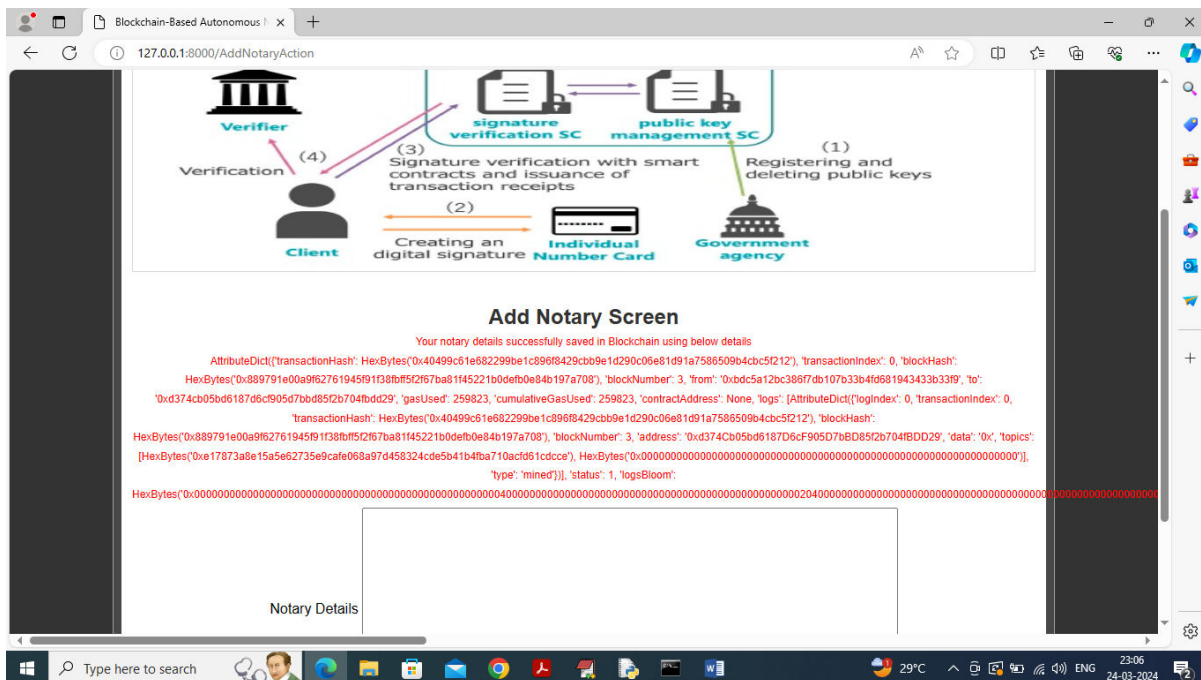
Blockchain-Based Autonomous N ×
127.0.0.1:8000/AddNotaryAction

Verifier
signature verification SC
public key management SC
(4)
Verification
(3)
Signature verification with smart contracts and issuance of transaction receipts
(1)
Registering and deleting public keys
(2)
Client
Creating an digital signature
Individual Number Card
Government agency

Add Notary Screen
Your notary details successfully saved in Blockchain using below details
AttributeDict({'transactionHash': HexBytes('0x40499c61e682299be1c896f8429cbb9e1d290c06e81d91a7586509b4cbc5f212'), 'transactionIndex': 0, 'blockHash': HexBytes('0x889791e00a9f62761945f91f38fbff5f2f67ba81f45221b0defb0e84b197a708'), 'blockNumber': 3, 'from': '0xbdc5a12bc386f7db107b33b4fd681943433b33f9', 'to': '0xd374cb05bd6187d6cf905d7bbd85f2b704fbdd29', 'gasUsed': 259823, 'cumulativeGasUsed': 259823, 'contractAddress': None, 'logs': [AttributeDict({'logIndex': 0, 'transactionIndex': 0, 'transactionHash': HexBytes('0x40499c61e682299be1c896f8429cbb9e1d290c06e81d91a7586509b4cbc5f212'), 'blockHash': HexBytes('0x889791e00a9f62761945f91f38fbff5f2f67ba81f45221b0defb0e84b197a708'), 'blockNumber': 3, 'address': '0xd374Cb05bD6187D6cF905D7bBD85f2b704fBDD29', 'data': '0x', 'topics': [HexBytes('0xe17873a8e15a5e62735e9cafe068a97d458324cde5b41b4fba710acfd61cdcce'), HexBytes('0x0000000000000000000000000000000000000000000000000000000000000000')], 'type': 'mined'})], 'status': 1, 'logsBloom': HexBytes('0x0000000000000000000000000000000000000000000000000000004000000000000000000000000000000000000000000000002040000000000000000000000000000000000000000000000000000

Notary Details

Type here to search
29°C
ENG
23:06
24-03-2024